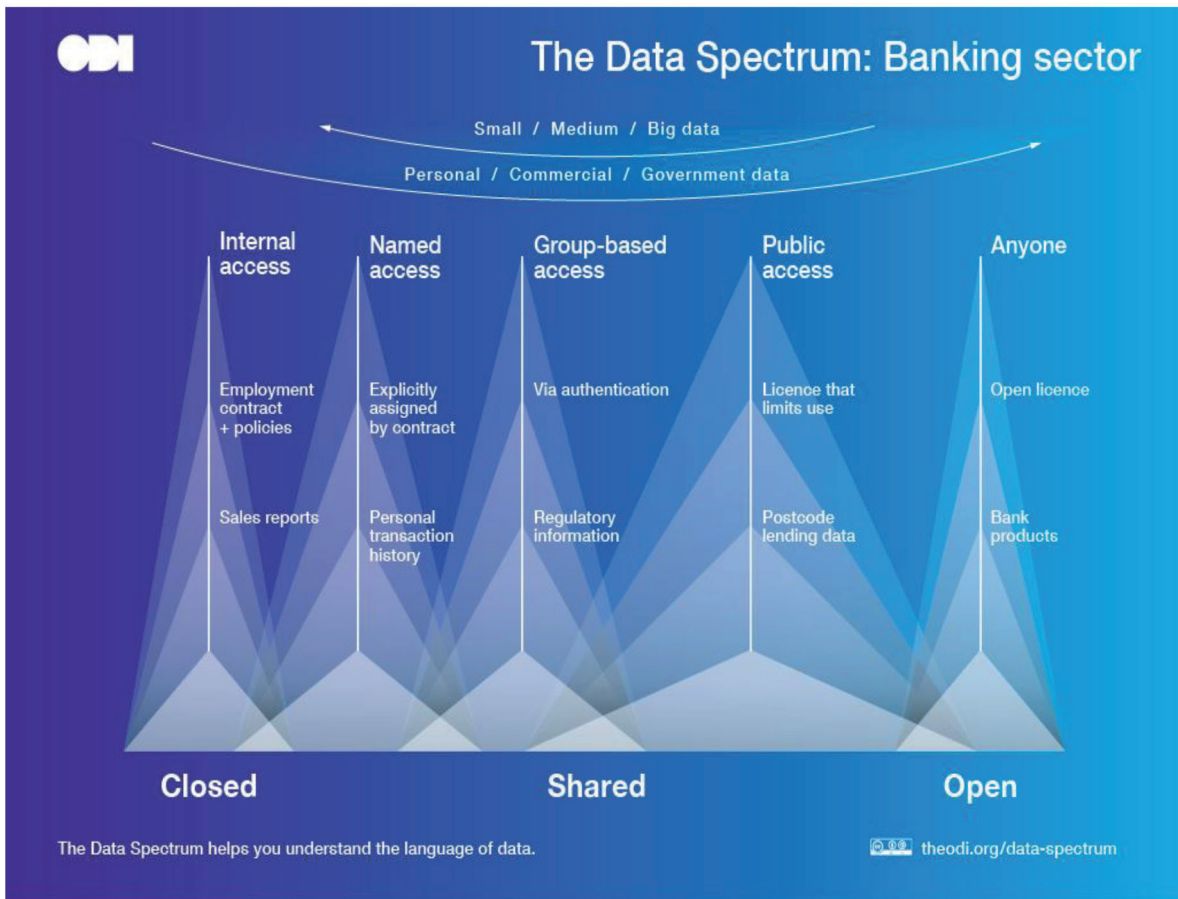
ODI

The Data Spectrum: Banking sector

Small / Medium / Big data

Personal / Commercial / Government data

Internal access

Employment contract + policies

Sales reports

Named access

Explicitly assigned by contract

Personal transaction history

Group-based access

Via authentication

Regulatory information

Public access

Licence that limits use

Postcode lending data

Anyone

Open licence

Bank products

Closed

Shared

Open

The Data Spectrum helps you understand the language of data.

theodi.org/data-spectrum